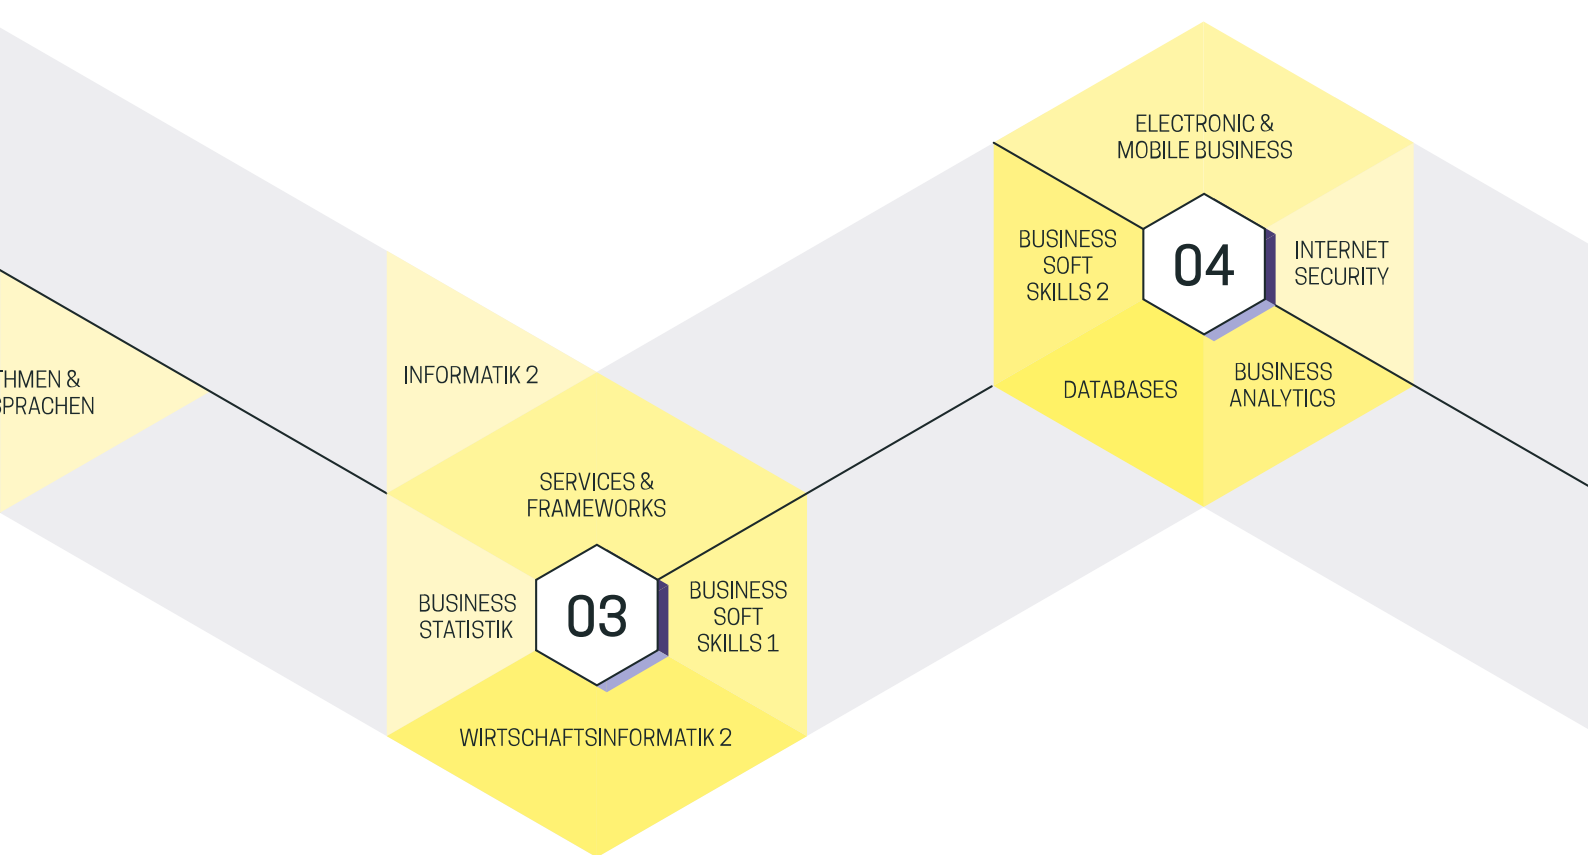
THMEN &
PRACHEN

INFORMATIK 2

SERVICES &
FRAMEWORKS

BUSINESS
STATISTIK

03

BUSINESS
SOFT
SKILLS 1

WIRTSCHAFTSINFORMATIK 2

ELECTRONIC &
MOBILE BUSINESS

BUSINESS
SOFT
SKILLS 2

04

INTERNET
SECURITY

DATABASES

BUSINESS
ANALYTICS